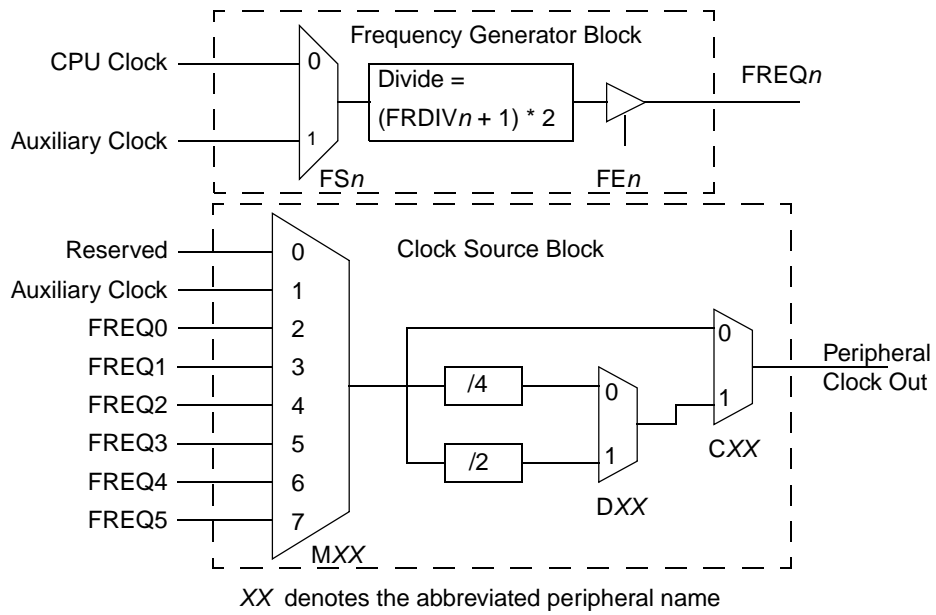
Frequency Generator Block

CPU Clock

Auxiliary Clock

0

1

Divide =

(FRDIV*n* + 1) * 2

FREQ*n*

FS*n*

FE*n*

Clock Source Block

Reserved

Auxiliary Clock

FREQ0

FREQ1

FREQ2

FREQ3

FREQ4

FREQ5

0

1

2

3

4

5

6

7

M*XX*

/4

/2

0

1

D*XX*

0

1

C*XX*

Peripheral Clock Out

*XX* denotes the abbreviated peripheral name